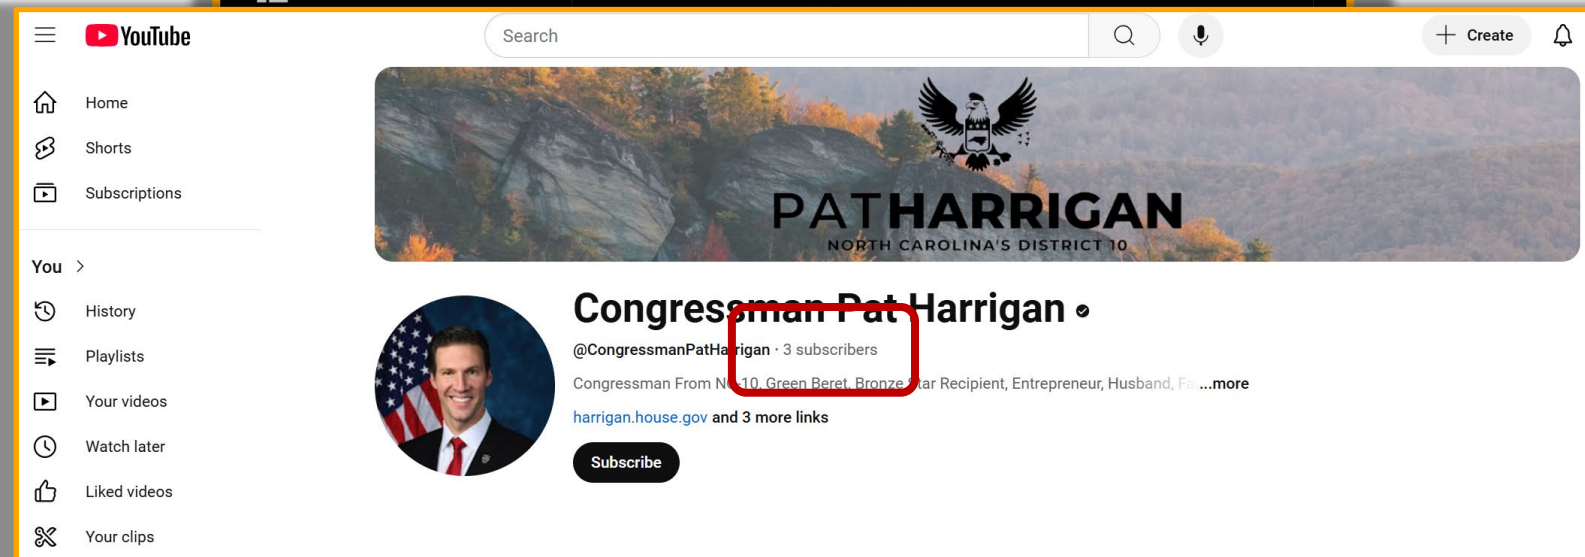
YouTube

Search

Create

Home

Shorts

Subscriptions

You >

History

Playlists

Your videos

Watch later

Liked videos

Your clips

PATHARRIGAN
NORTH CAROLINA'S DISTRICT 10

Congressman Pat Harrigan

@CongressmanPatHarrigan · 3 subscribers

Congressman From NC-10, Green Beret, Bronze Star Recipient, Entrepreneur, Husband, Fa ...more

harrigan.house.gov and 3 more links

Subscribe